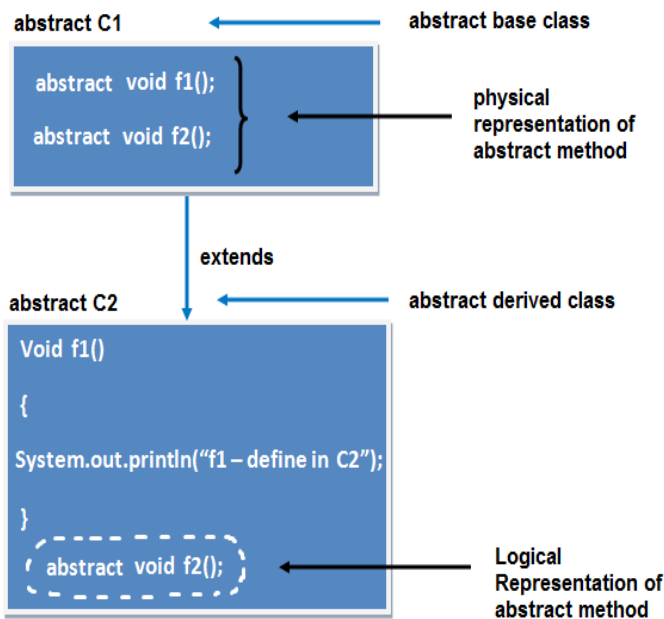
abstract C1

abstract base class

abstract void f1();

abstract void f2();

physical representation of abstract method

extends

abstract C2

abstract derived class

Void f1()

{

System.out.println(“f1 – define in C2”);

}

abstract void f2();

Logical Representation of abstract method